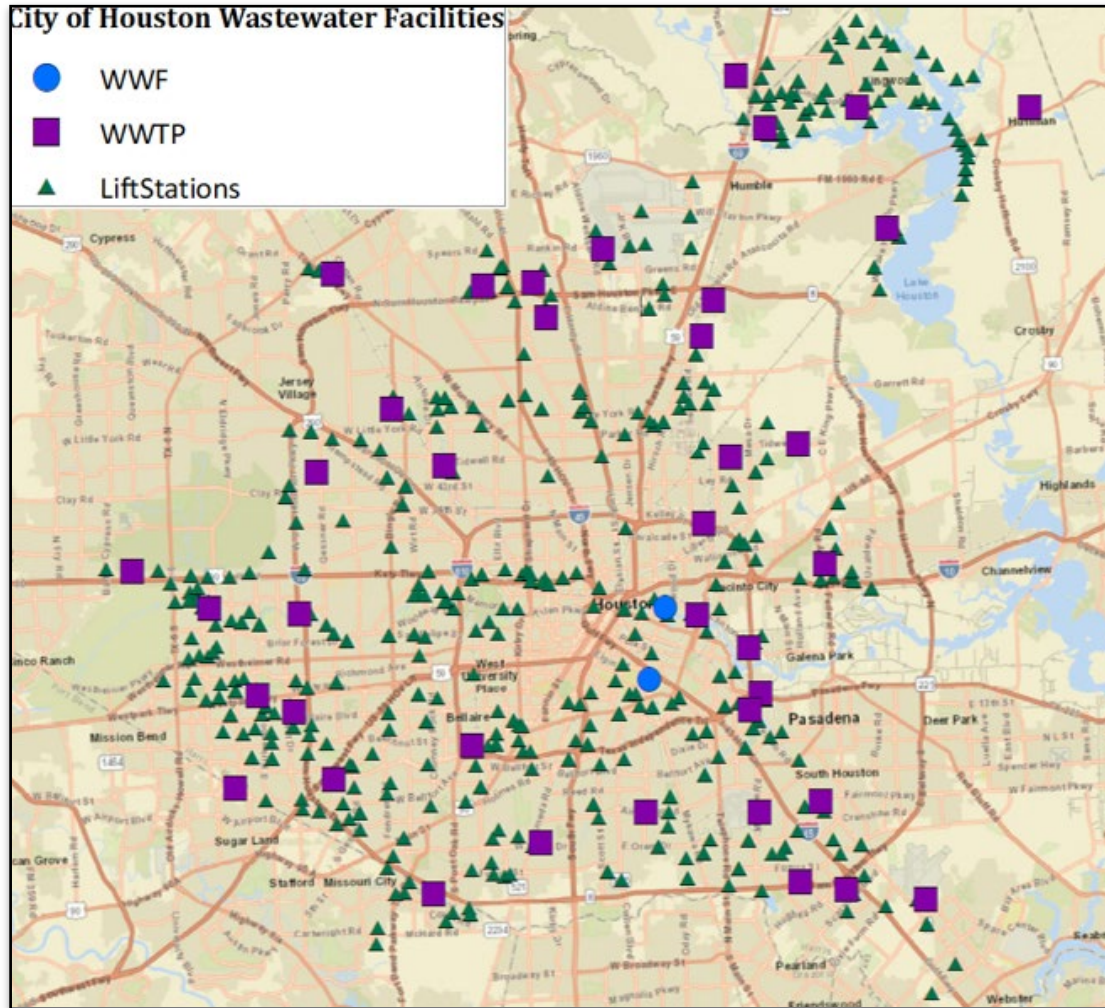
City of Houston Wastewater Facilities

WWF

WWTP

LiftStations

Cypress

Humble

Huffman

Lake Houston

Crosby

Jersey Village

Highlands

Channelview

Houston

Jacinto City

Galena Park

West University Place

Bellaire

Pasadena

Deer Park

South Houston

Mission Bend

Sugar Land

Stafford

Missouri City

Pearland

Webster

Sinco Ranch

ican Grove

Friendswood

Seabr